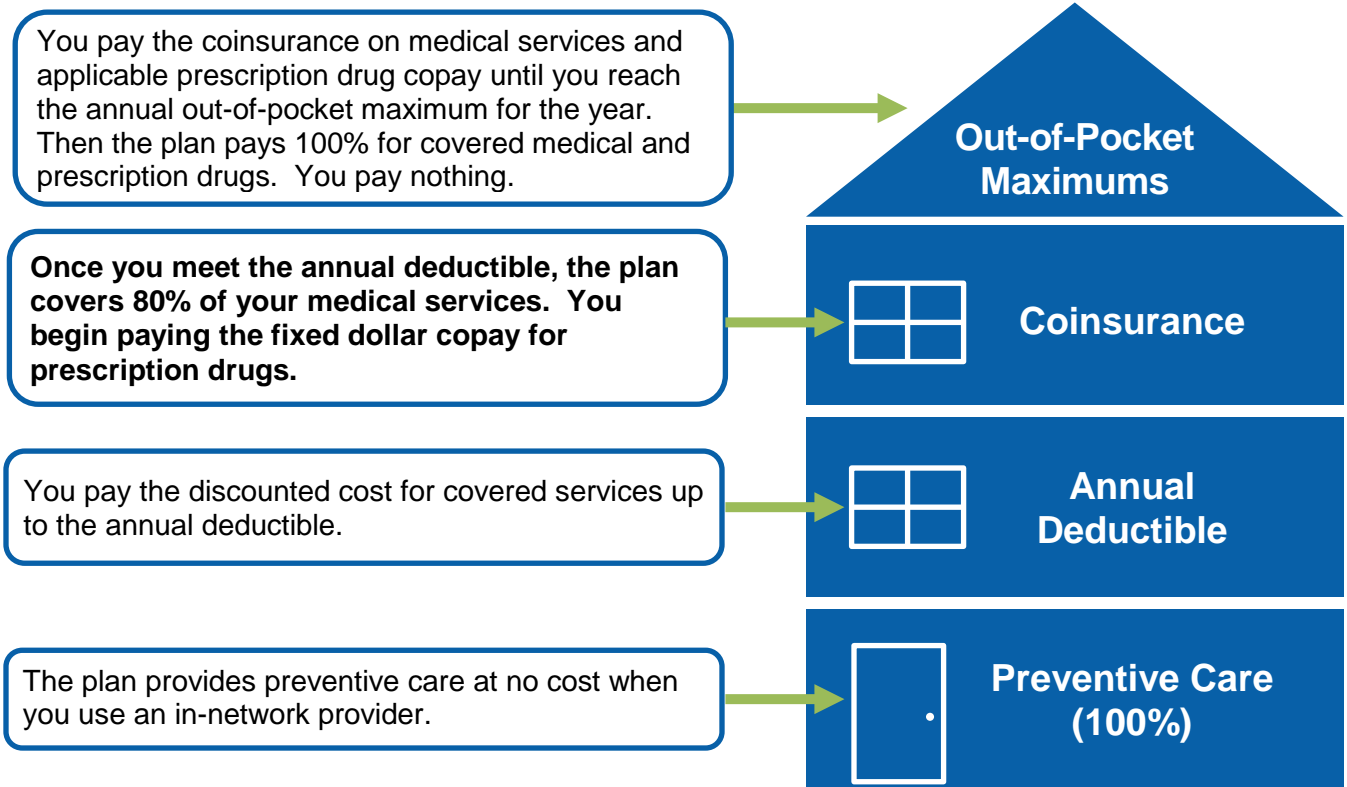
You pay the coinsurance on medical services and applicable prescription drug copay until you reach the annual out-of-pocket maximum for the year. Then the plan pays 100% for covered medical and prescription drugs. You pay nothing.

Out-of-Pocket Maximums

Once you meet the annual deductible, the plan covers 80% of your medical services. You begin paying the fixed dollar copay for prescription drugs.

Coinsurance

You pay the discounted cost for covered services up to the annual deductible.

Annual Deductible

The plan provides preventive care at no cost when you use an in-network provider.

Preventive Care (100%)